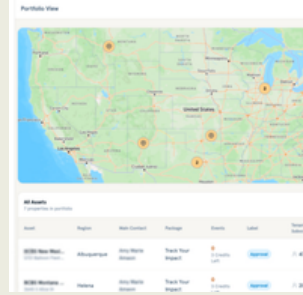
Portfolio View

United States

Los Angeles

All Assets

7 properties in portfolio

| Asset | Region | Main Contact | Package | Events | Label |
|---|---|---|---|---|---|
| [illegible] New Mexi... | Albuquerque | Amy Marie Simpson | Track Your Impact | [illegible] | Approved |
| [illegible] Montana ... | Helena | Amy Marie Simpson | Track Your Impact | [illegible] | Approved |